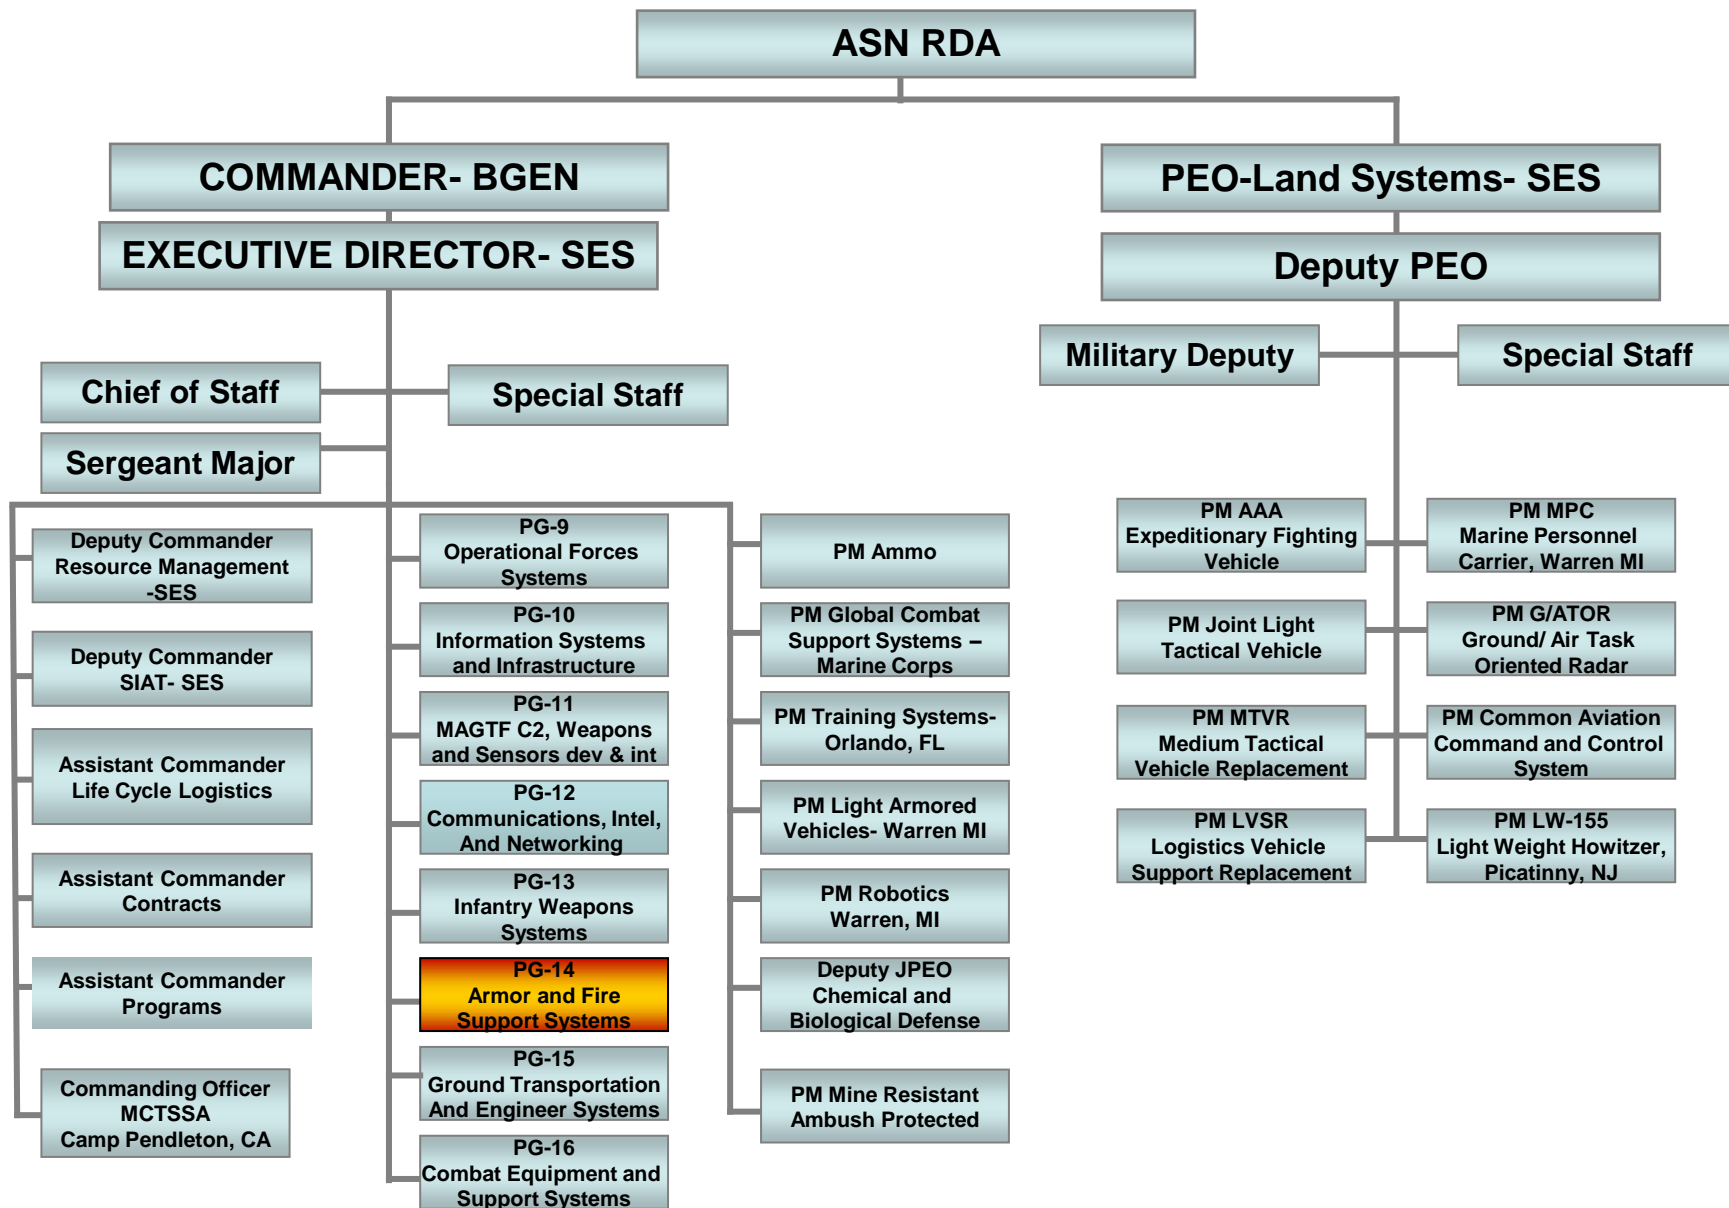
ASN RDA

COMMANDER- BGEN

EXECUTIVE DIRECTOR- SES

Chief of Staff

Special Staff

Sergeant Major

Deputy Commander Resource Management -SES

Deputy Commander SIAT- SES

Assistant Commander Life Cycle Logistics

Assistant Commander Contracts

Assistant Commander Programs

Commanding Officer MCTSSA Camp Pendleton, CA

PG-9 Operational Forces Systems

PG-10 Information Systems and Infrastructure

PG-11 MAGTF C2, Weapons and Sensors dev & int

PG-12 Communications, Intel, And Networking

PG-13 Infantry Weapons Systems

PG-14 Armor and Fire Support Systems

PG-15 Ground Transportation And Engineer Systems

PG-16 Combat Equipment and Support Systems

PM Ammo

PM Global Combat Support Systems – Marine Corps

PM Training Systems- Orlando, FL

PM Light Armored Vehicles- Warren MI

PM Robotics Warren, MI

Deputy JPEO Chemical and Biological Defense

PM Mine Resistant Ambush Protected

PEO-Land Systems- SES

Deputy PEO

Military Deputy

Special Staff

PM AAA Expeditionary Fighting Vehicle

PM MPC Marine Personnel Carrier, Warren MI

PM Joint Light Tactical Vehicle

PM G/ATOR Ground/ Air Task Oriented Radar

PM MTVR Medium Tactical Vehicle Replacement

PM Common Aviation Command and Control System

PM LVSR Logistics Vehicle Support Replacement

PM LW-155 Light Weight Howitzer, Picatinny, NJ